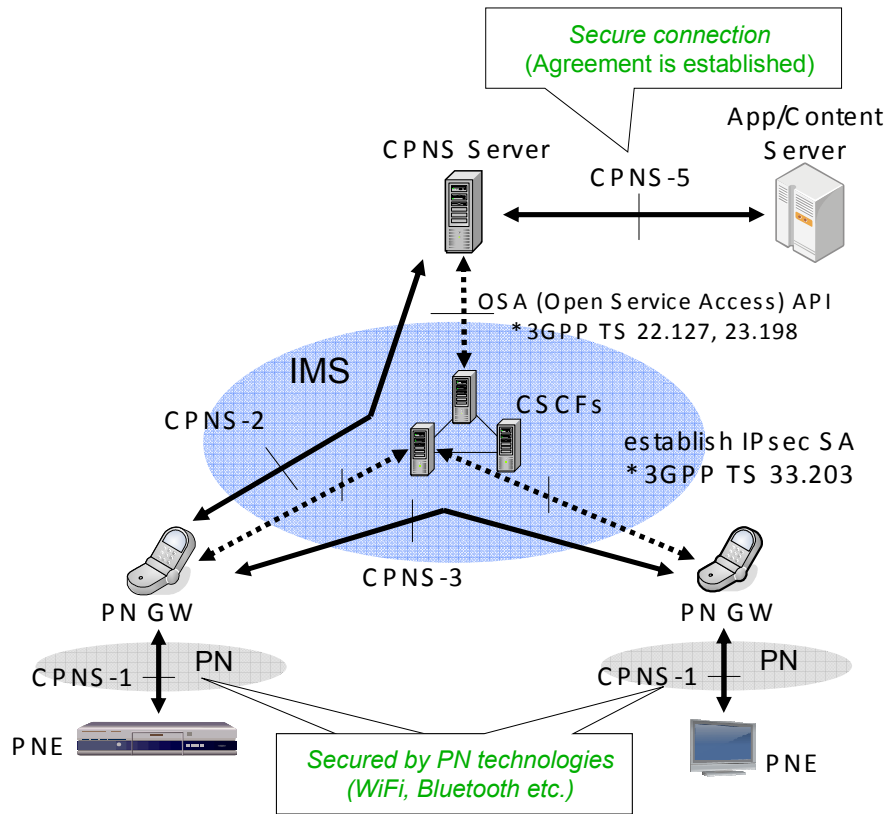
Secure connection
(Agreement is established)

App/Content Server

CPNS Server

CPNS-5

OSA (Open Service Access) API
*3GPP TS 22.127, 23.198

IMS

CSCFs

CPNS-2

establish IPsec SA
*3GPP TS 33.203

CPNS-3

PN GW

PN GW

PN

PN

CPNS-1

CPNS-1

PNE

PNE

Secured by PN technologies
(WiFi, Bluetooth etc.)